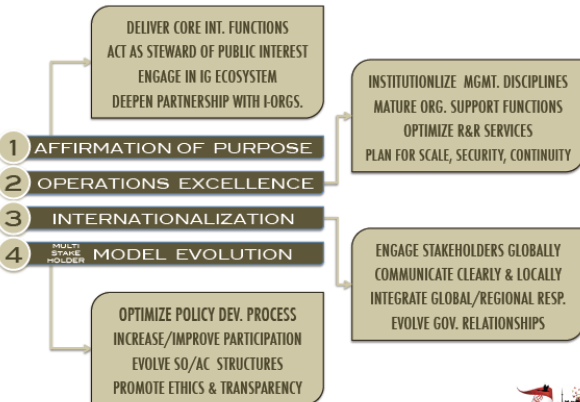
DELIVER CORE INT. FUNCTIONS
ACT AS STEWARD OF PUBLIC INTEREST
ENGAGE IN IG ECOSYSTEM
DEEPEN PARTNERSHIP WITH I-ORGS.

INSTITUTIONLIZE MGMT. DISCIPLINES
MATURE ORG. SUPPORT FUNCTIONS
OPTIMIZE R&R SERVICES
PLAN FOR SCALE, SECURITY, CONTINUITY

1 AFFIRMATION OF PURPOSE
2 OPERATIONS EXCELLENCE
3 INTERNATIONALIZATION
4 MULTI STAKE HOLDER MODEL EVOLUTION

ENGAGE STAKEHOLDERS GLOBALLY
COMMUNICATE CLEARLY & LOCALLY
INTEGRATE GLOBAL/REGIONAL RESP.
EVOLVE GOV. RELATIONSHIPS

OPTIMIZE POLICY DEV. PROCESS
INCREASE/IMPROVE PARTICIPATION
EVOLVE SO/AC STRUCTURES
PROMOTE ETHICS & TRANSPARENCY